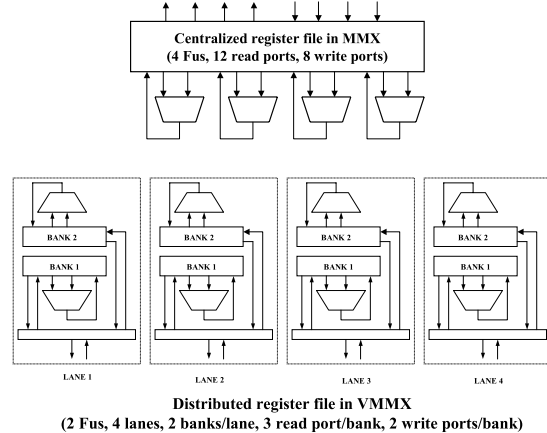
Centralized register file in MMX
(4 Fus, 12 read ports, 8 write ports)

BANK 2
BANK 1
LANE 1

BANK 2
BANK 1
LANE 2

BANK 2
BANK 1
LANE 3

BANK 2
BANK 1
LANE 4

Distributed register file in VMMX
(2 Fus, 4 lanes, 2 banks/lane, 3 read port/bank, 2 write ports/bank)